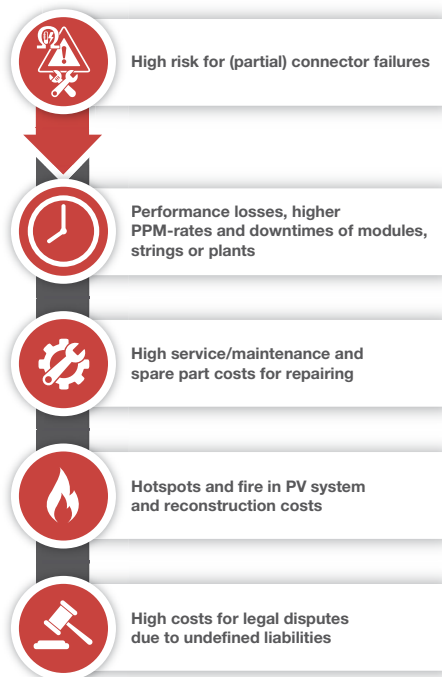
High risk for (partial) connector failures

Performance losses, higher PPM-rates and downtimes of modules, strings or plants

High service/maintenance and spare part costs for repairing

Hotspots and fire in PV system and reconstruction costs

High costs for legal disputes due to undefined liabilities